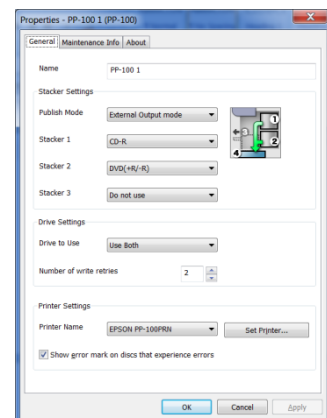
Properties - PP-100 1 (PP-100)

General | Maintenance Info | About

Name PP-100 1

Stacker Settings

Publish Mode External Output mode

Stacker 1 CD-R

Stacker 2 DVD(+R/-R)

Stacker 3 Do not use

1
2
4

Drive Settings

Drive to Use Use Both

Number of write retries 2

Printer Settings

Printer Name EPSON PP-100PRN

Set Printer...

Show error mark on discs that experience errors

OK Cancel Apply